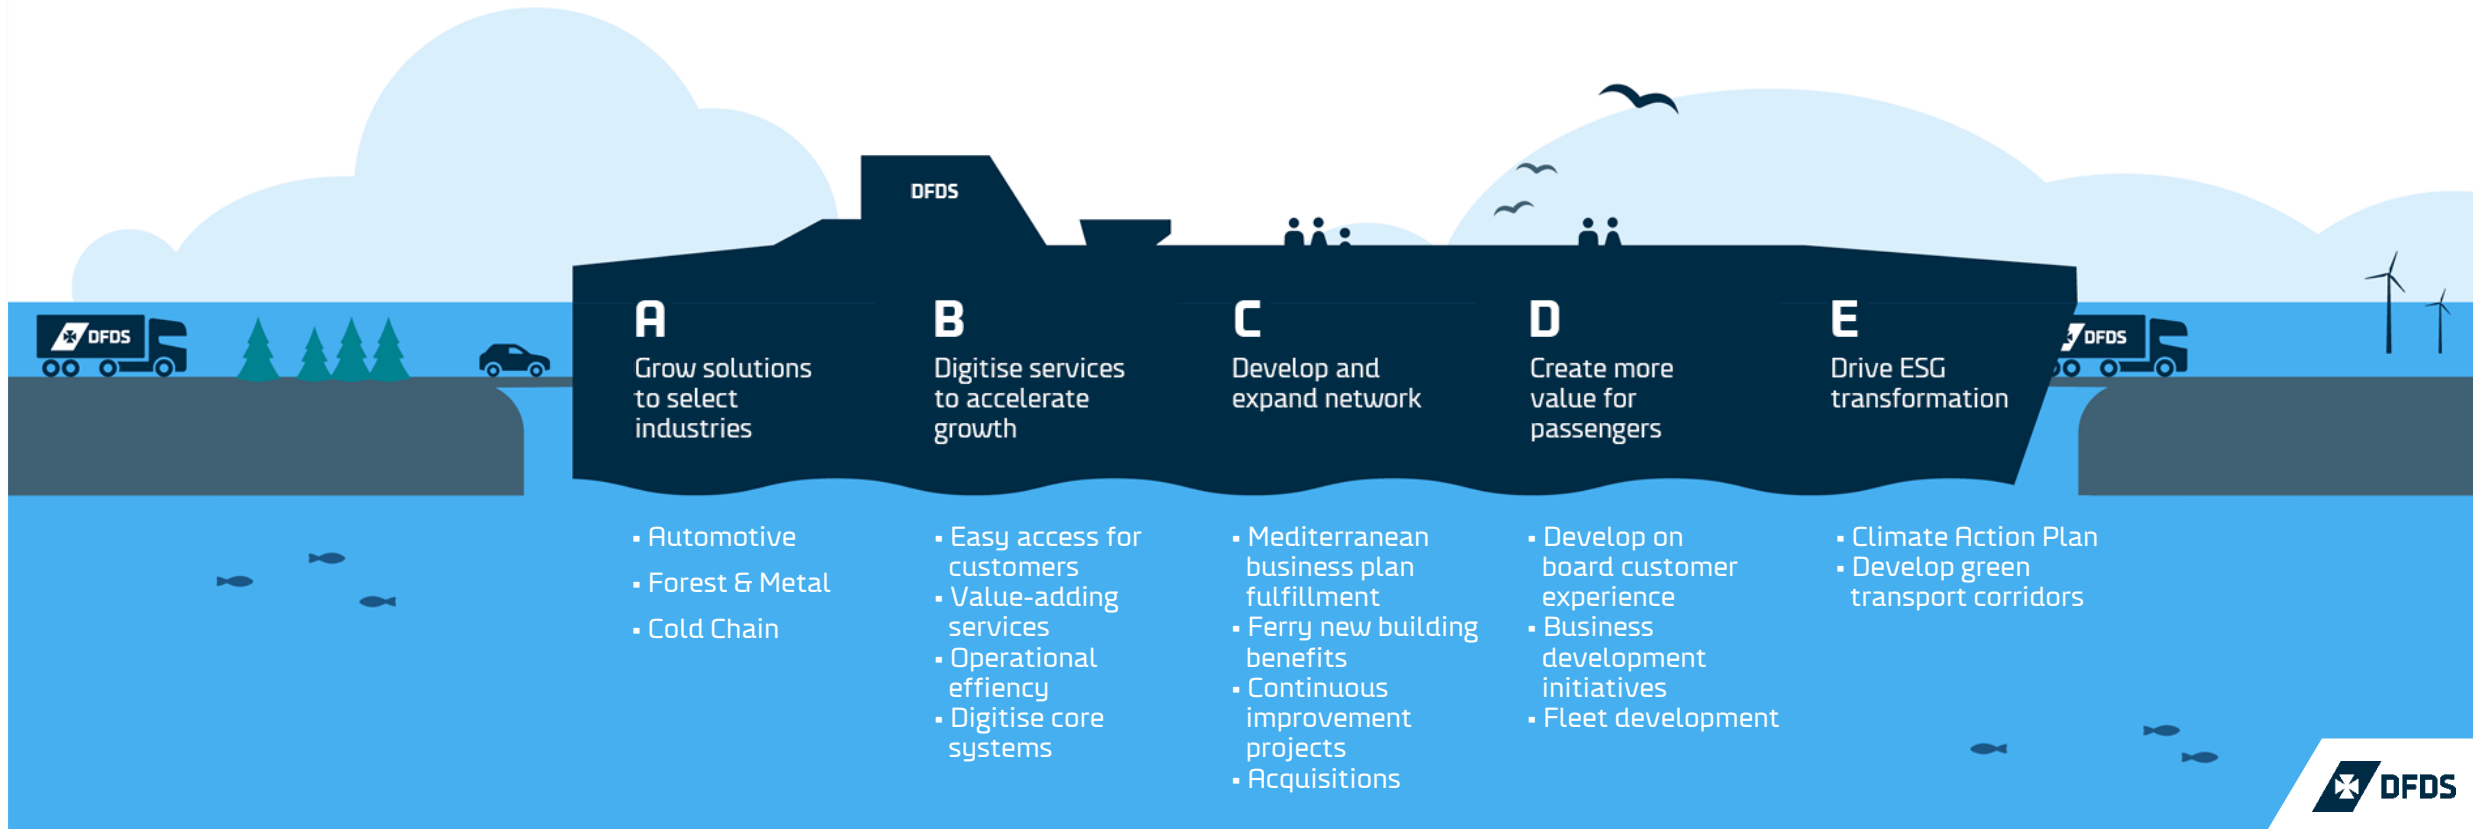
DFDS

DFDS

DFDS

A
Grow solutions to select industries

B
Digitise services to accelerate growth

C
Develop and expand network

D
Create more value for passengers

E
Drive ESG transformation

DFDS

- Automotive
- Forest & Metal
- Cold Chain

- Easy access for customers
- Value-adding services
- Operational effiency
- Digitise core systems

- Mediterranean business plan fulfillment
- Ferry new building benefits
- Continuous improvement projects
- Acquisitions

- Develop on board customer experience
- Business development initiatives
- Fleet development

- Climate Action Plan
- Develop green transport corridors

DFDS